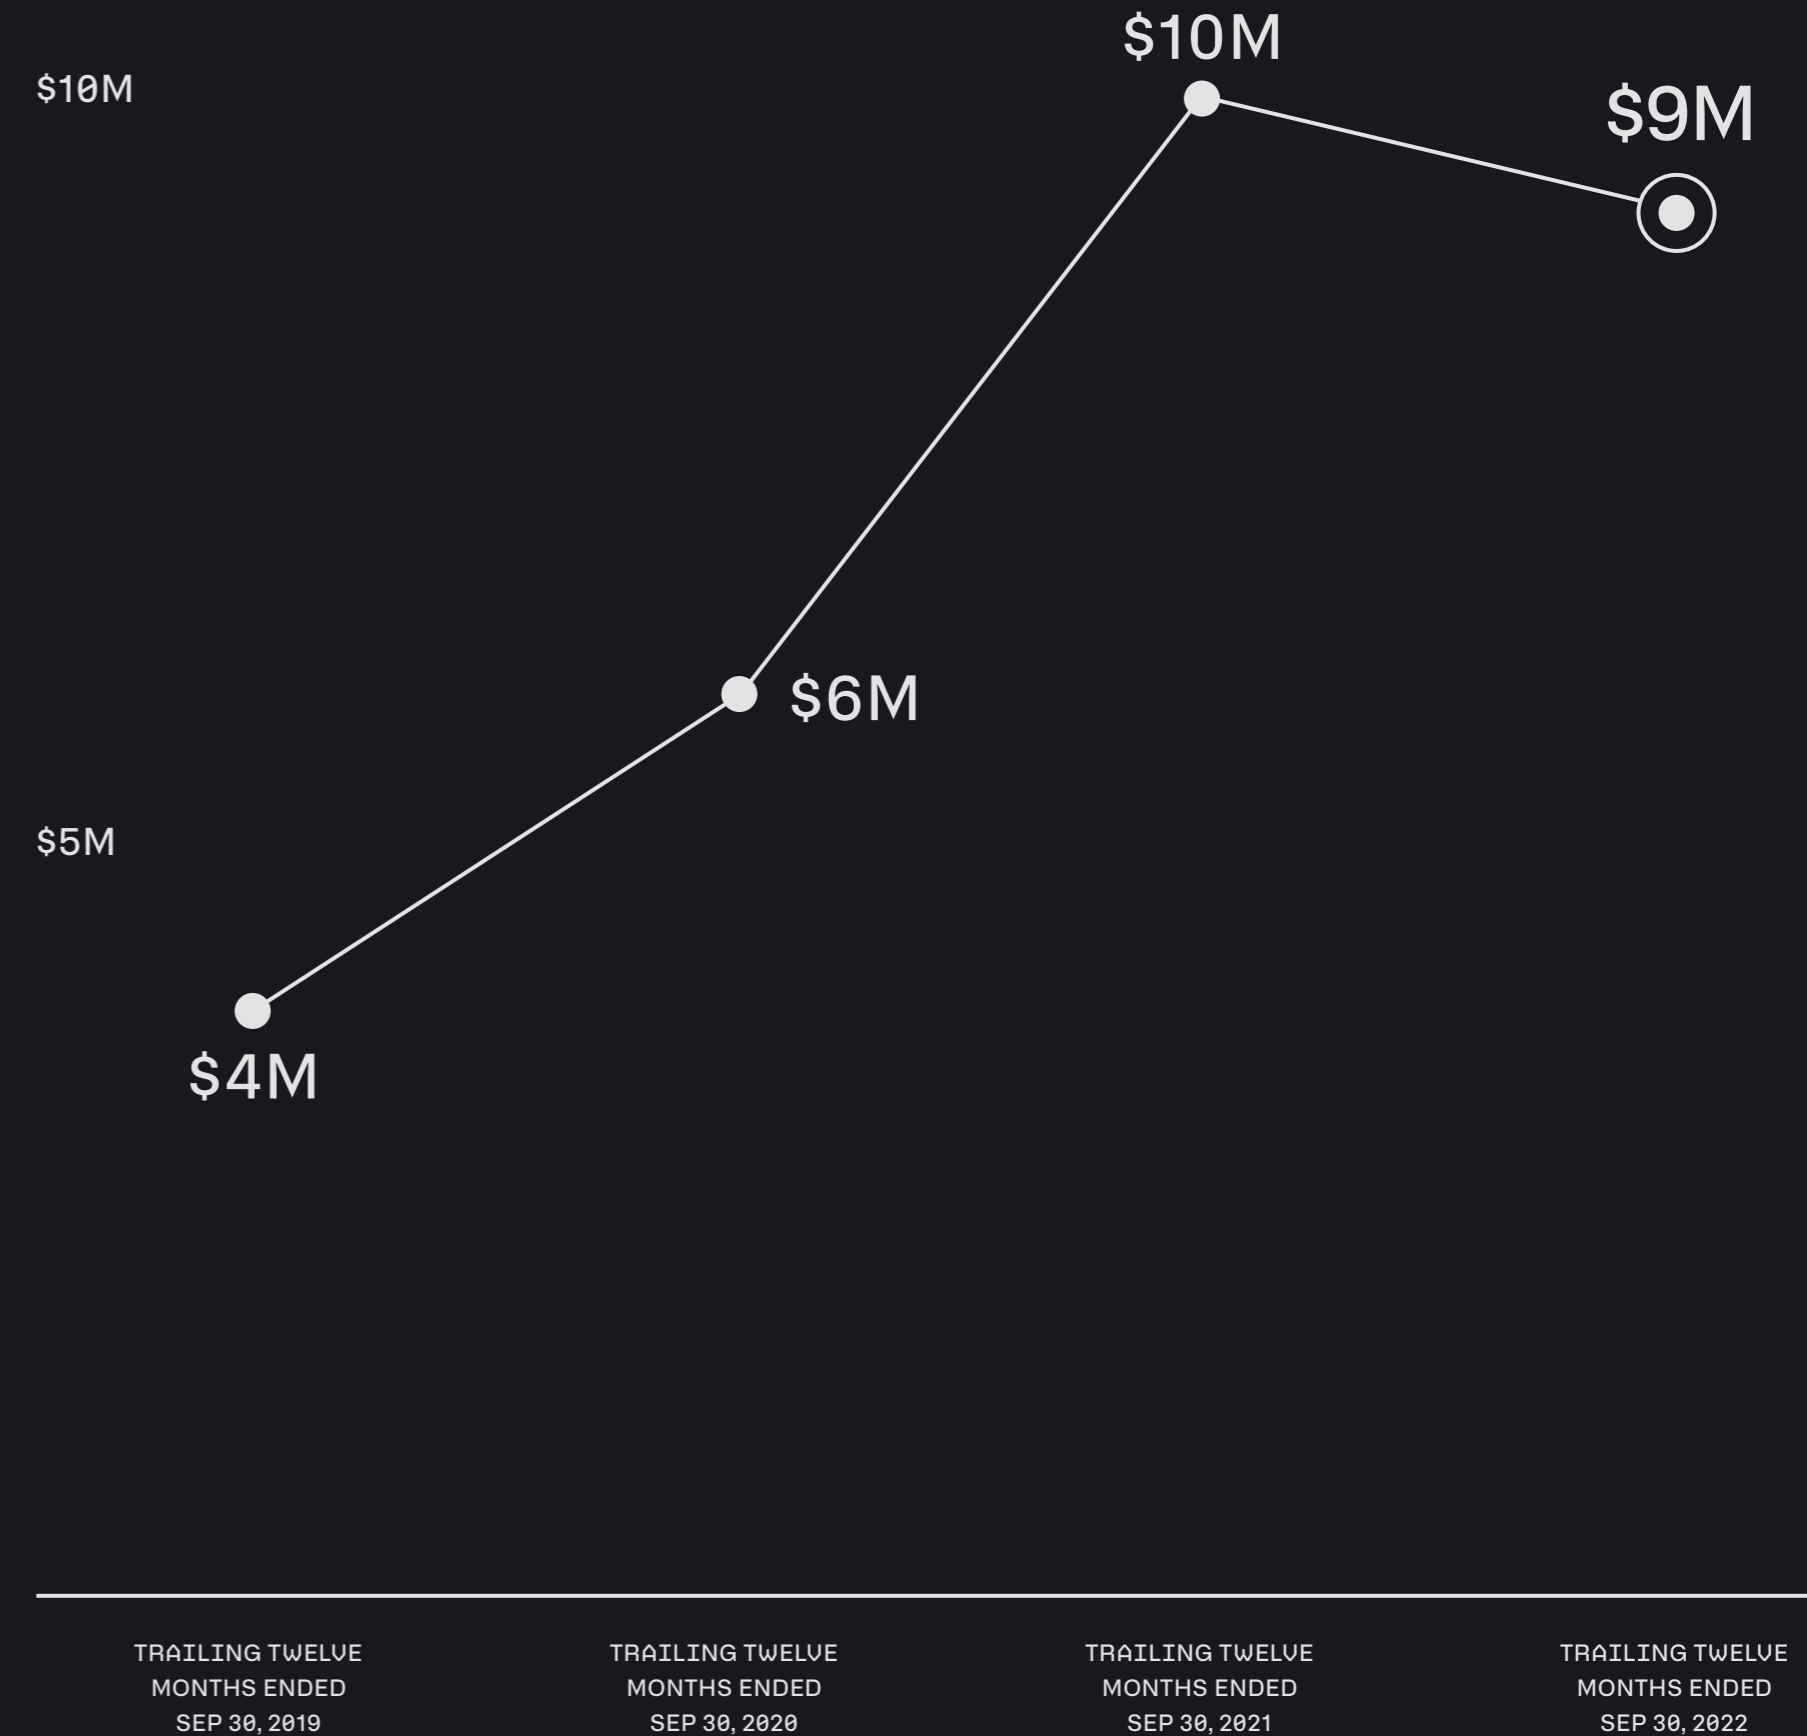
$10M

$5M

$10M

$9M

$6M

$4M

TRAILING TWELVE MONTHS ENDED SEP 30, 2019

TRAILING TWELVE MONTHS ENDED SEP 30, 2020

TRAILING TWELVE MONTHS ENDED SEP 30, 2021

TRAILING TWELVE MONTHS ENDED SEP 30, 2022